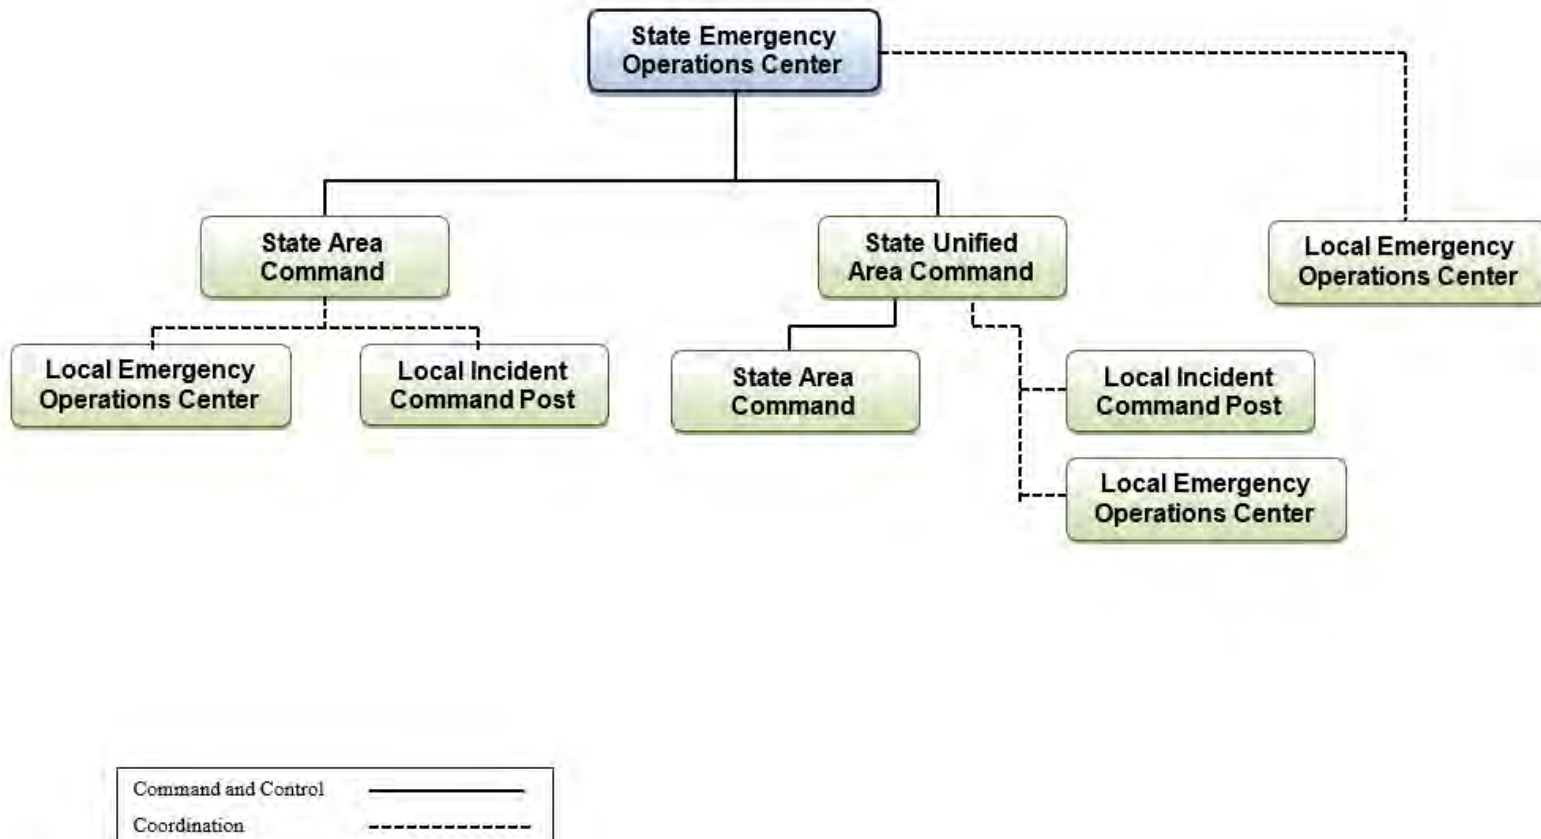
State Emergency Operations Center

State Area Command

State Unified Area Command

Local Emergency Operations Center

Local Emergency Operations Center

Local Incident Command Post

State Area Command

Local Incident Command Post

Local Emergency Operations Center

Command and Control

Coordination